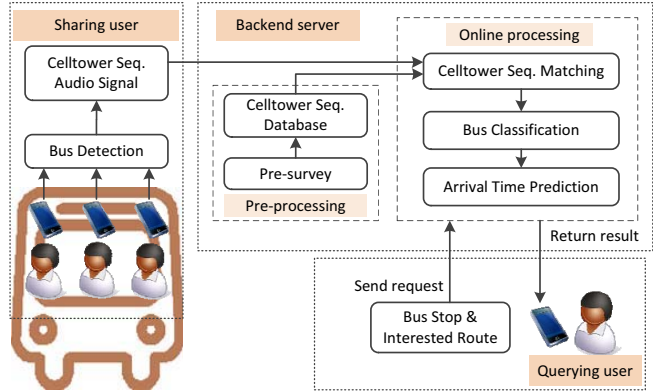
Sharing user

Celltower Seq.
Audio Signal

Bus Detection

Backend server

Celltower Seq.
Database

Pre-survey

Pre-processing

Online processing

Celltower Seq. Matching

Bus Classification

Arrival Time Prediction

Return result

Send request

Bus Stop &
Interested Route

Querying user